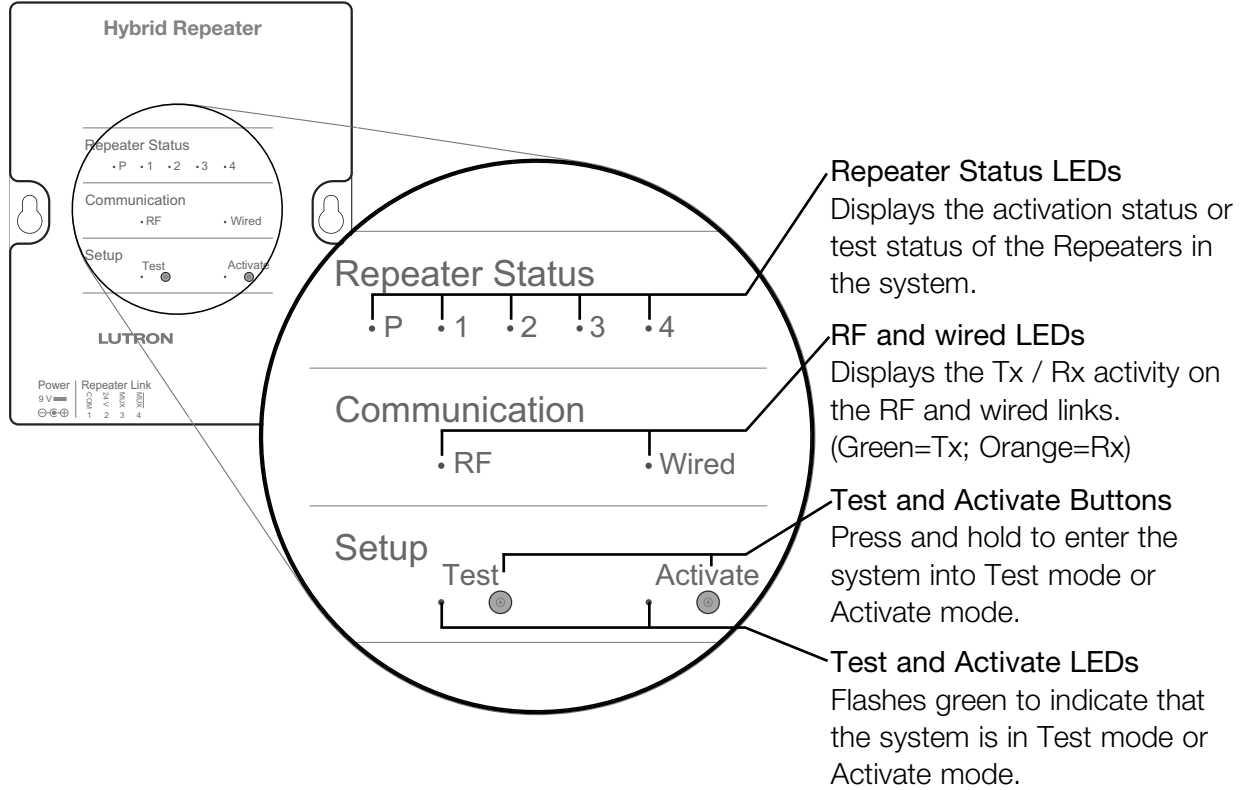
Hybrid Repeater

Repeater Status
P 1 2 3 4

Communication
RF Wired

Setup
Test Activate

LUTRON

Power 9 V
Repeater Link
COM 24 V MUX $\overline{MUX}$
1 2 3 4

Repeater Status
P 1 2 3 4

Communication
RF Wired

Setup
Test Activate

Repeater Status LEDs
Displays the activation status or test status of the Repeaters in the system.

RF and wired LEDs
Displays the Tx / Rx activity on the RF and wired links. (Green=Tx; Orange=Rx)

Test and Activate Buttons
Press and hold to enter the system into Test mode or Activate mode.

Test and Activate LEDs
Flashes green to indicate that the system is in Test mode or Activate mode.